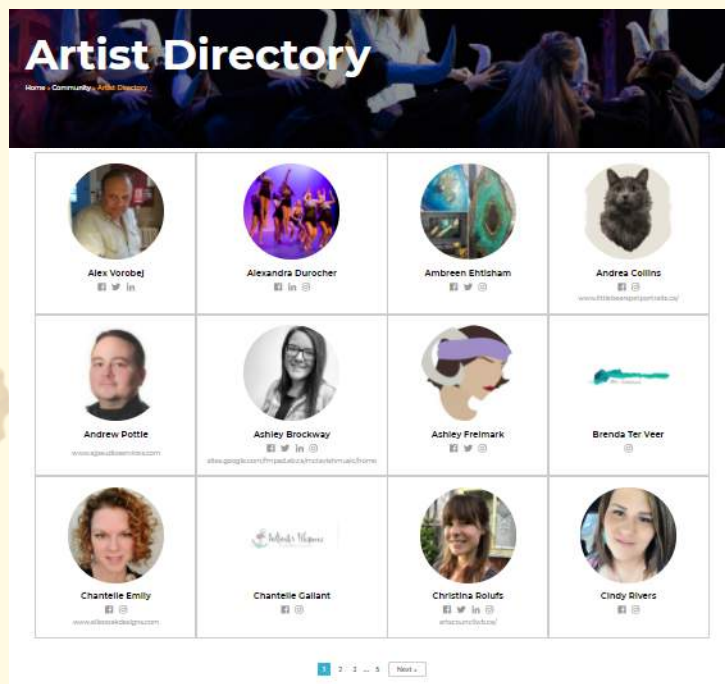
Artist Directory

Home » Community » Artist Directory

Alex Vorobej

Alexandra Durocher

Ambreen Ehtisham

Andrea Collins

www.littlebeanspetportraits.ca/

Andrew Pottle

www.ajpaudioservices.com

Ashley Brockway

sites.google.com/fmpsd.ab.ca/mrsbrockwayhome/home

Ashley Freimark

Brenda Ter Veer

Chantelle Emily

www.ellesoakdesigns.com

Chantelle Gallant

Christina Rolufs

artscouncilofcs.ca/

Cindy Rivers

1 2 3 … 5 Next »